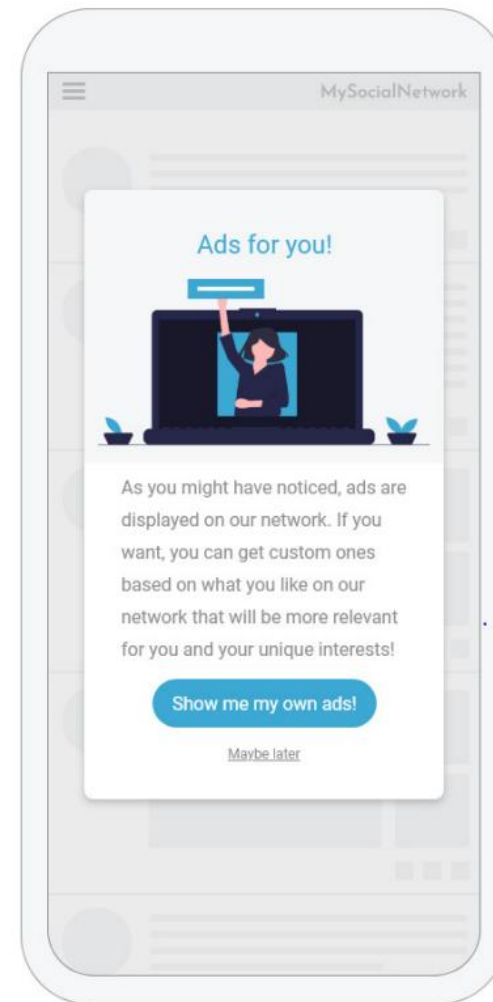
MySocialNetwork

Ads for you!

As you might have noticed, ads are displayed on our network. If you want, you can get custom ones based on what you like on our network that will be more relevant for you and your unique interests!

Show me my own ads!

Maybe later